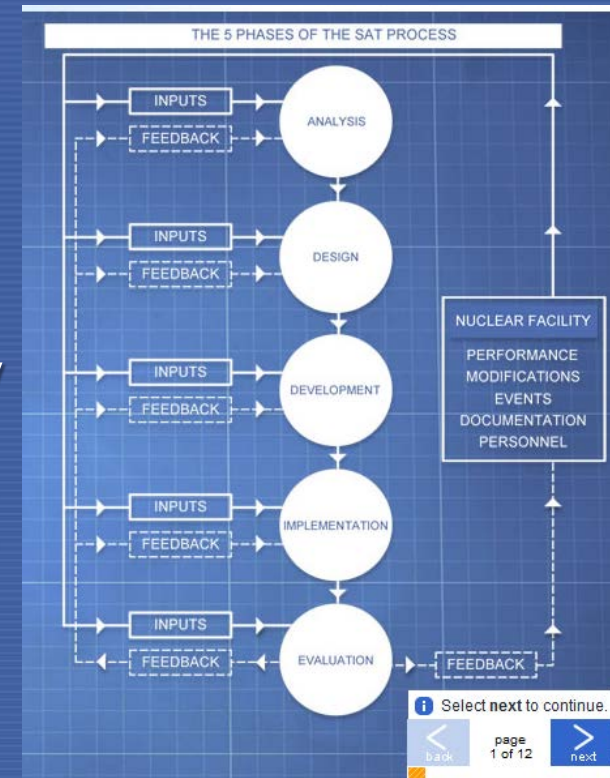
THE 5 PHASES OF THE SAT PROCESS

INPUTS
FEEDBACK
ANALYSIS

INPUTS
FEEDBACK
DESIGN

INPUTS
FEEDBACK
DEVELOPMENT

INPUTS
FEEDBACK
IMPLEMENTATION

INPUTS
FEEDBACK
EVALUATION
FEEDBACK

NUCLEAR FACILITY
PERFORMANCE
MODIFICATIONS
EVENTS
DOCUMENTATION
PERSONNEL

Select next to continue.
back
page 1 of 12
next